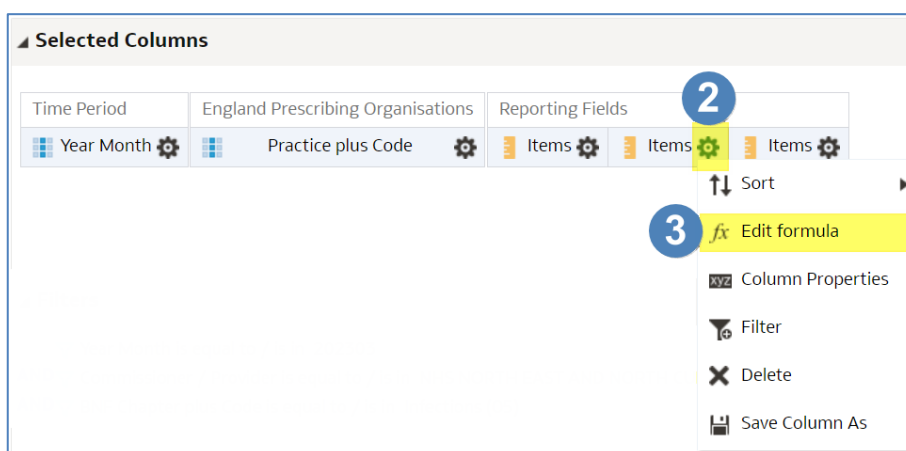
Selected Columns

| Time Period | England Prescribing Organisations | Reporting Fields | | |
|---|---|---|---|---|
| Year Month | Practice plus Code | Items | Items | Items |

2

3

Sort

$fx$ Edit formula

xyz Column Properties

Filter

Delete

Save Column As